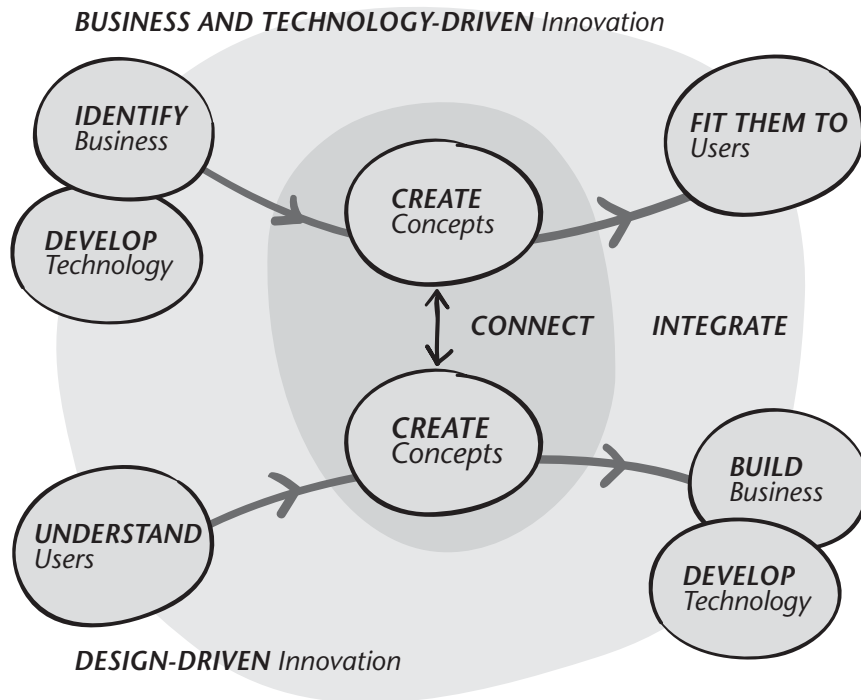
BUSINESS AND TECHNOLOGY-DRIVEN Innovation

IDENTIFY Business

DEVELOP Technology

CREATE Concepts

FIT THEM TO Users

CONNECT

INTEGRATE

CREATE Concepts

UNDERSTAND Users

BUILD Business

DEVELOP Technology

DESIGN-DRIVEN Innovation